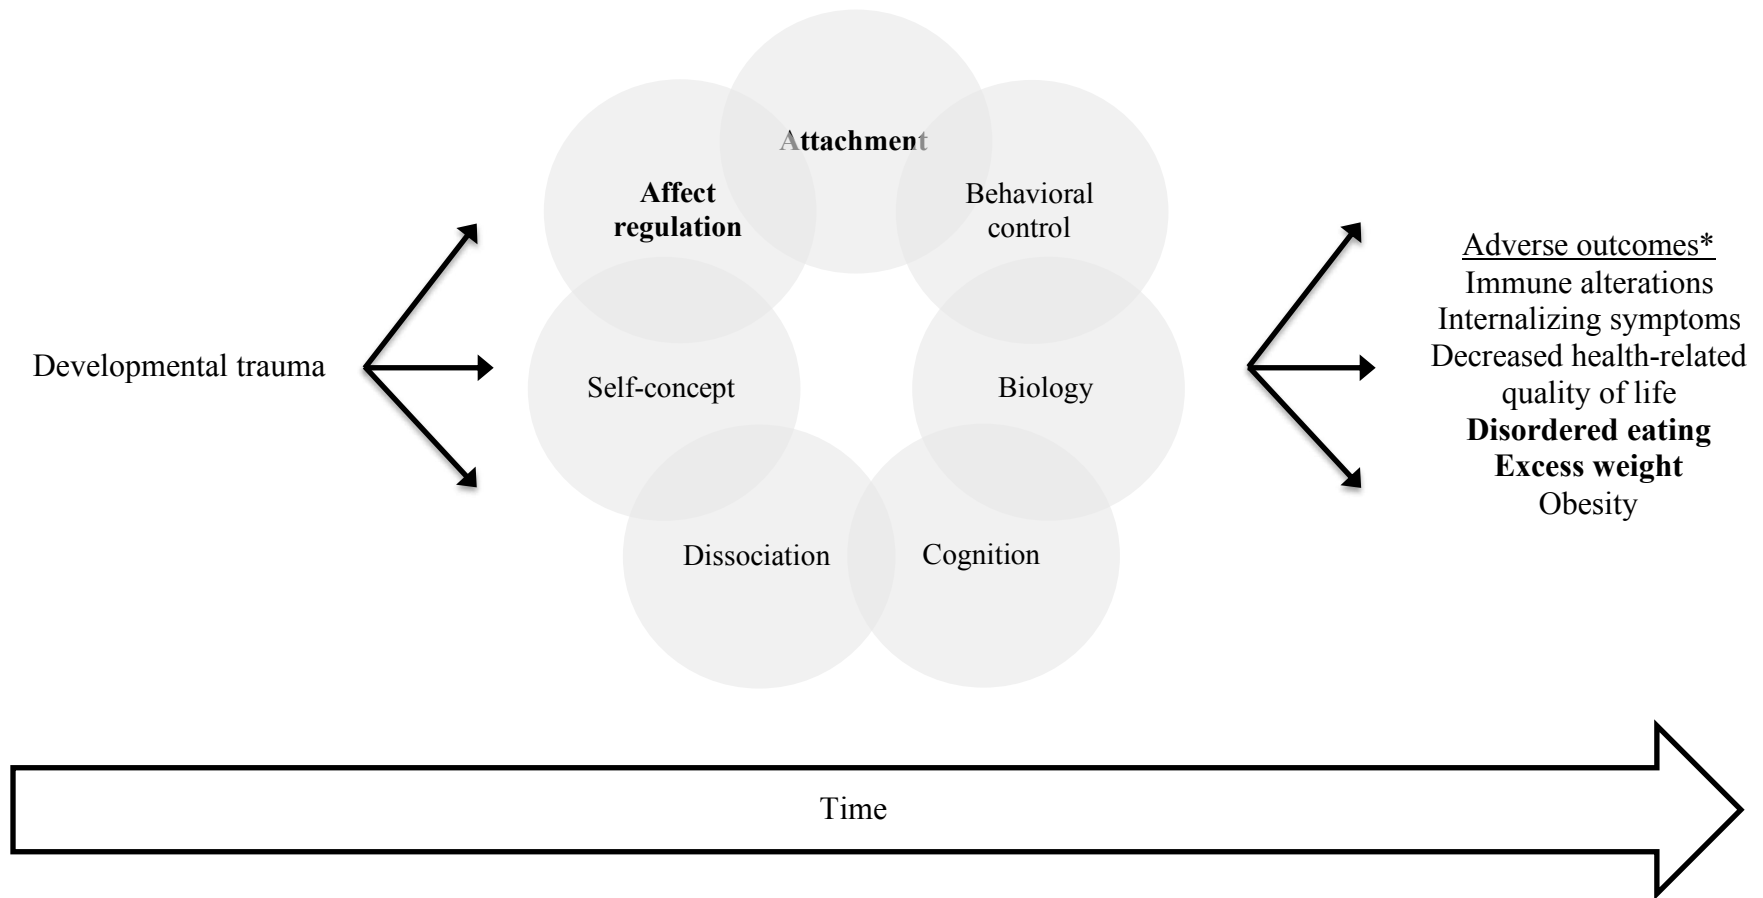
Attachment

Affect regulation

Behavioral control

Developmental trauma

Self-concept

Biology

Dissociation

Cognition

Adverse outcomes*
Immune alterations
Internalizing symptoms
Decreased health-related quality of life
**Disordered eating**
**Excess weight**
Obesity

Time